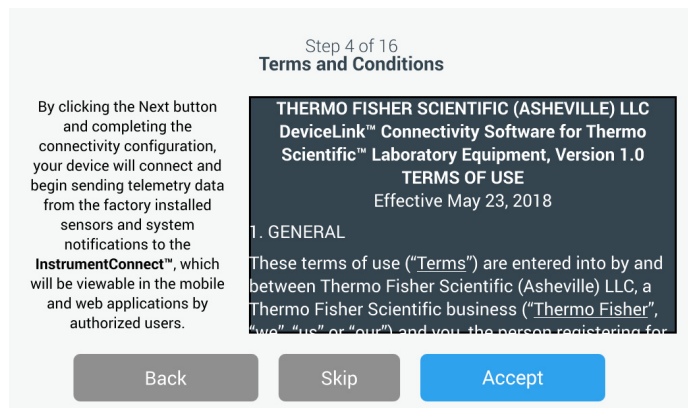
Step 4 of 16
Terms and Conditions

By clicking the Next button and completing the connectivity configuration, your device will connect and begin sending telemetry data from the factory installed sensors and system notifications to the InstrumentConnect™, which will be viewable in the mobile and web applications by authorized users.

THERMO FISHER SCIENTIFIC (ASHEVILLE) LLC
DeviceLink™ Connectivity Software for Thermo Scientific™ Laboratory Equipment, Version 1.0
TERMS OF USE
Effective May 23, 2018

1. GENERAL

These terms of use ("Terms") are entered into by and between Thermo Fisher Scientific (Asheville) LLC, a Thermo Fisher Scientific business ("Thermo Fisher", "we", "us" or "our") and you, the person registering for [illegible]

Back

Skip

Accept